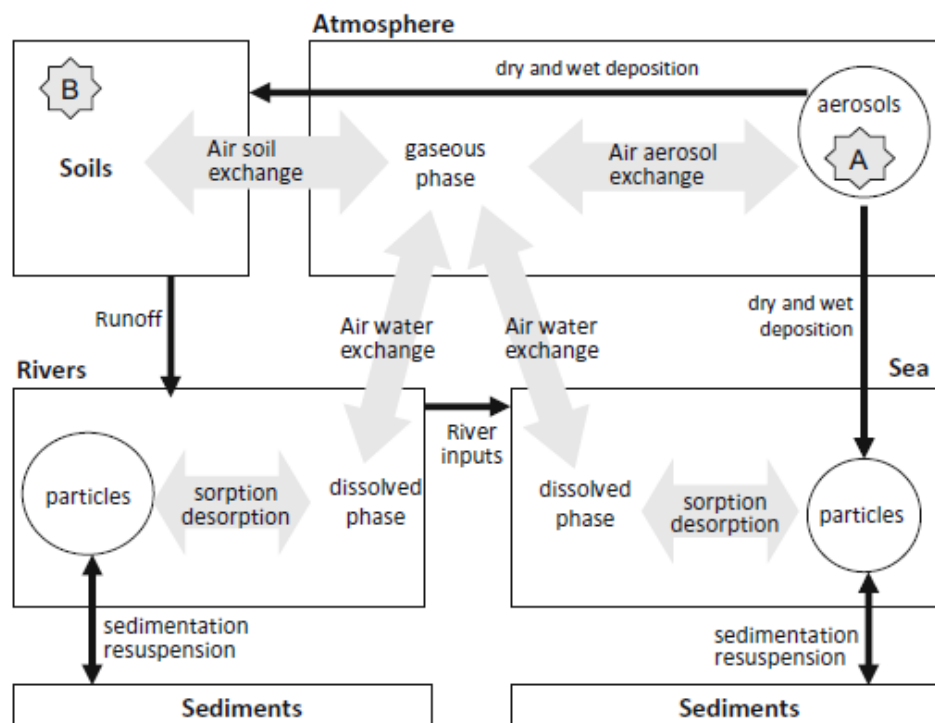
Atmosphere

B

dry and wet deposition

aerosols

A

Soils

Air soil exchange

gaseous phase

Air aerosol exchange

Runoff

Air water exchange

Air water exchange

dry and wet deposition

Rivers

Sea

River inputs

particles

sorption desorption

dissolved phase

dissolved phase

sorption desorption

particles

sedimentation resuspension

sedimentation resuspension

Sediments

Sediments